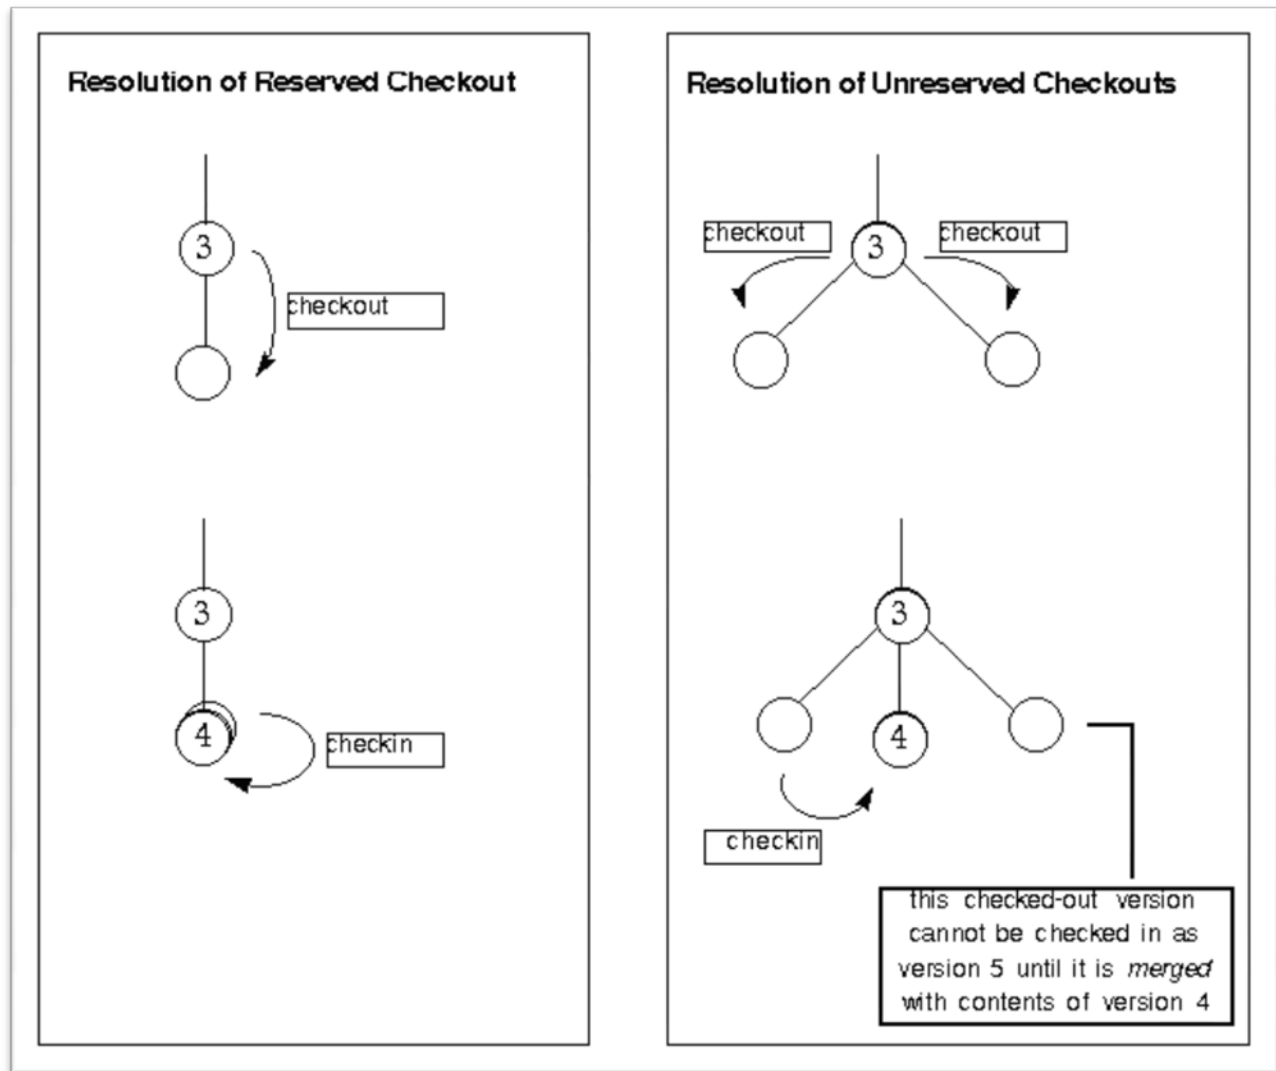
Resolution of Reserved Checkout

3

checkout

3

4

checkin

Resolution of Unreserved Checkouts

checkout

3

checkout

3

4

checkin

this checked-out version cannot be checked in as version 5 until it is *merged* with contents of version 4